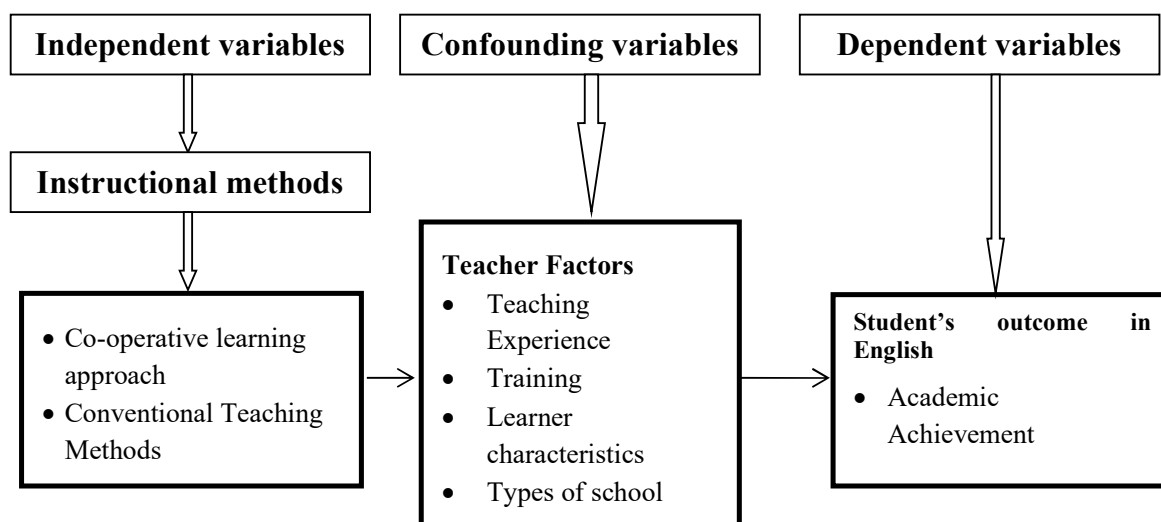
Independent variables

Confounding variables

Dependent variables

Instructional methods

- Co-operative learning approach
- Conventional Teaching Methods

Teacher Factors
- Teaching Experience
- Training
- Learner characteristics
- Types of school

Student's outcome in English
- Academic Achievement